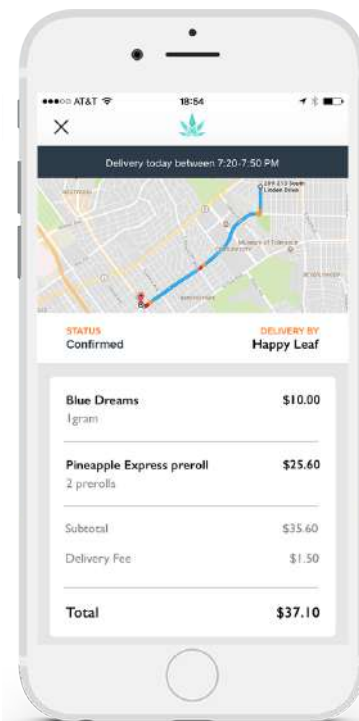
●●●○○ AT&T 18:54

Delivery today between 7:20-7:50 PM

289-513 South Linden Drive

Museum of Tolerance

STATUS
Confirmed

DELIVERY BY
Happy Leaf

| | |
|---|---|
| **Blue Dreams** 1gram | **$10.00** |
| **Pineapple Express preroll** 2 prerolls | **$25.60** |
| Subtotal | $35.60 |
| Delivery Fee | $1.50 |
| **Total** | **$37.10** |